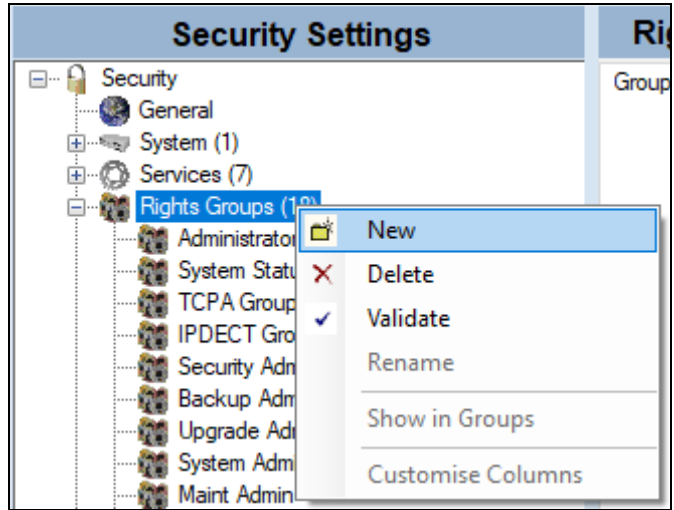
Security Settings

Rig

Security
General
System (1)
Services (7)
Rights Groups (1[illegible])
Administrator
System Statu
TCPA Group
IPDECT Gro
Security Adm
Backup Adm
Upgrade Adr
System Adm
Maint Admin

Group

New
Delete
Validate
Rename
Show in Groups
Customise Columns